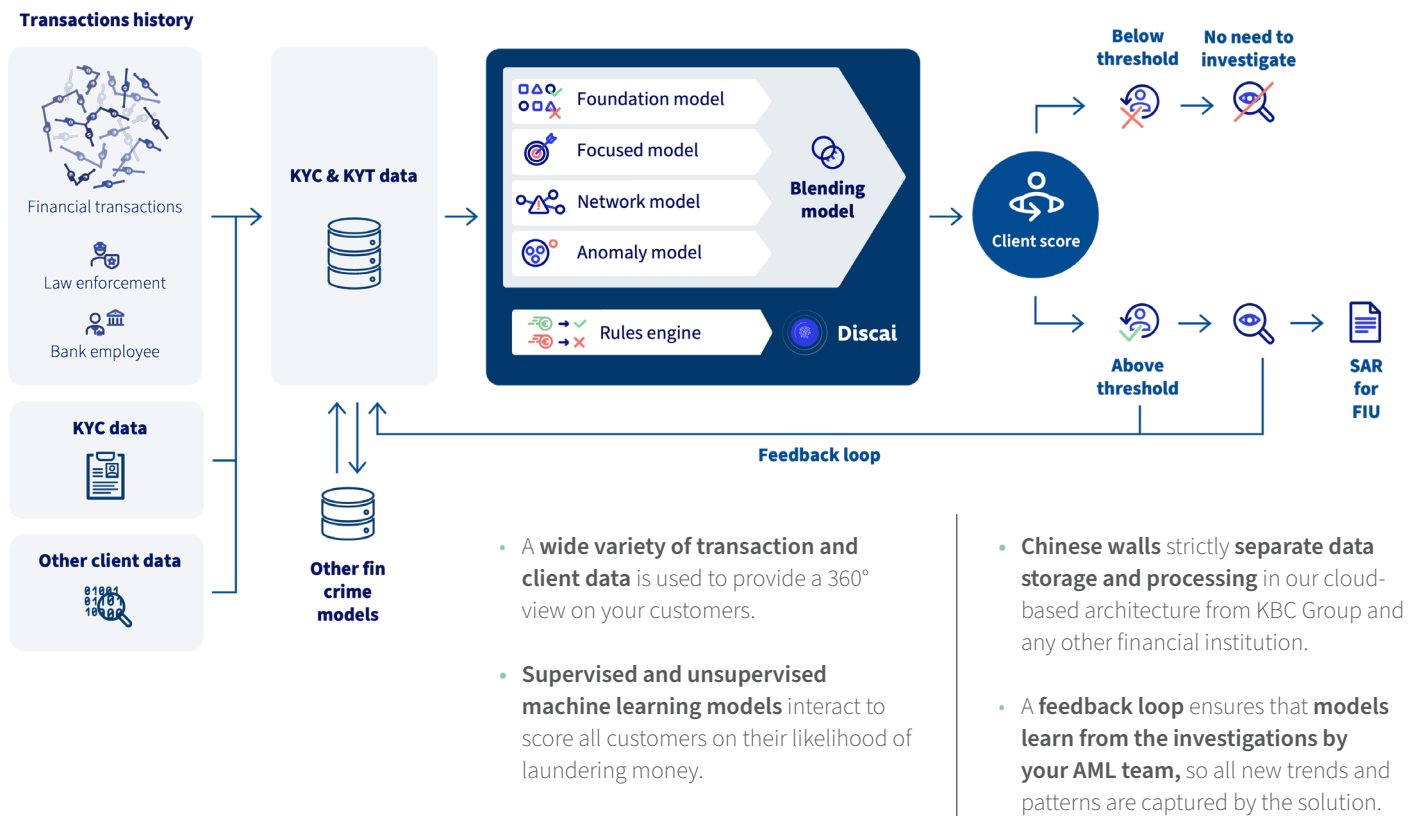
Transactions history

Financial transactions

Law enforcement

Bank employee

KYC data

Other client data

01001
01101
10100

KYC & KYT data

Other fin crime models

Foundation model

Focused model

Network model

Anomaly model

Blending model

Rules engine

Discai

Client score

Below threshold

No need to investigate

Above threshold

SAR for FIU

Feedback loop

- A **wide variety of transaction and client data** is used to provide a 360° view on your customers.

- **Supervised and unsupervised machine learning models** interact to score all customers on their likelihood of laundering money.

- **Chinese walls** strictly **separate data storage and processing** in our cloud-based architecture from KBC Group and any other financial institution.

- A **feedback loop** ensures that **models learn from the investigations by your AML team,** so all new trends and patterns are captured by the solution.